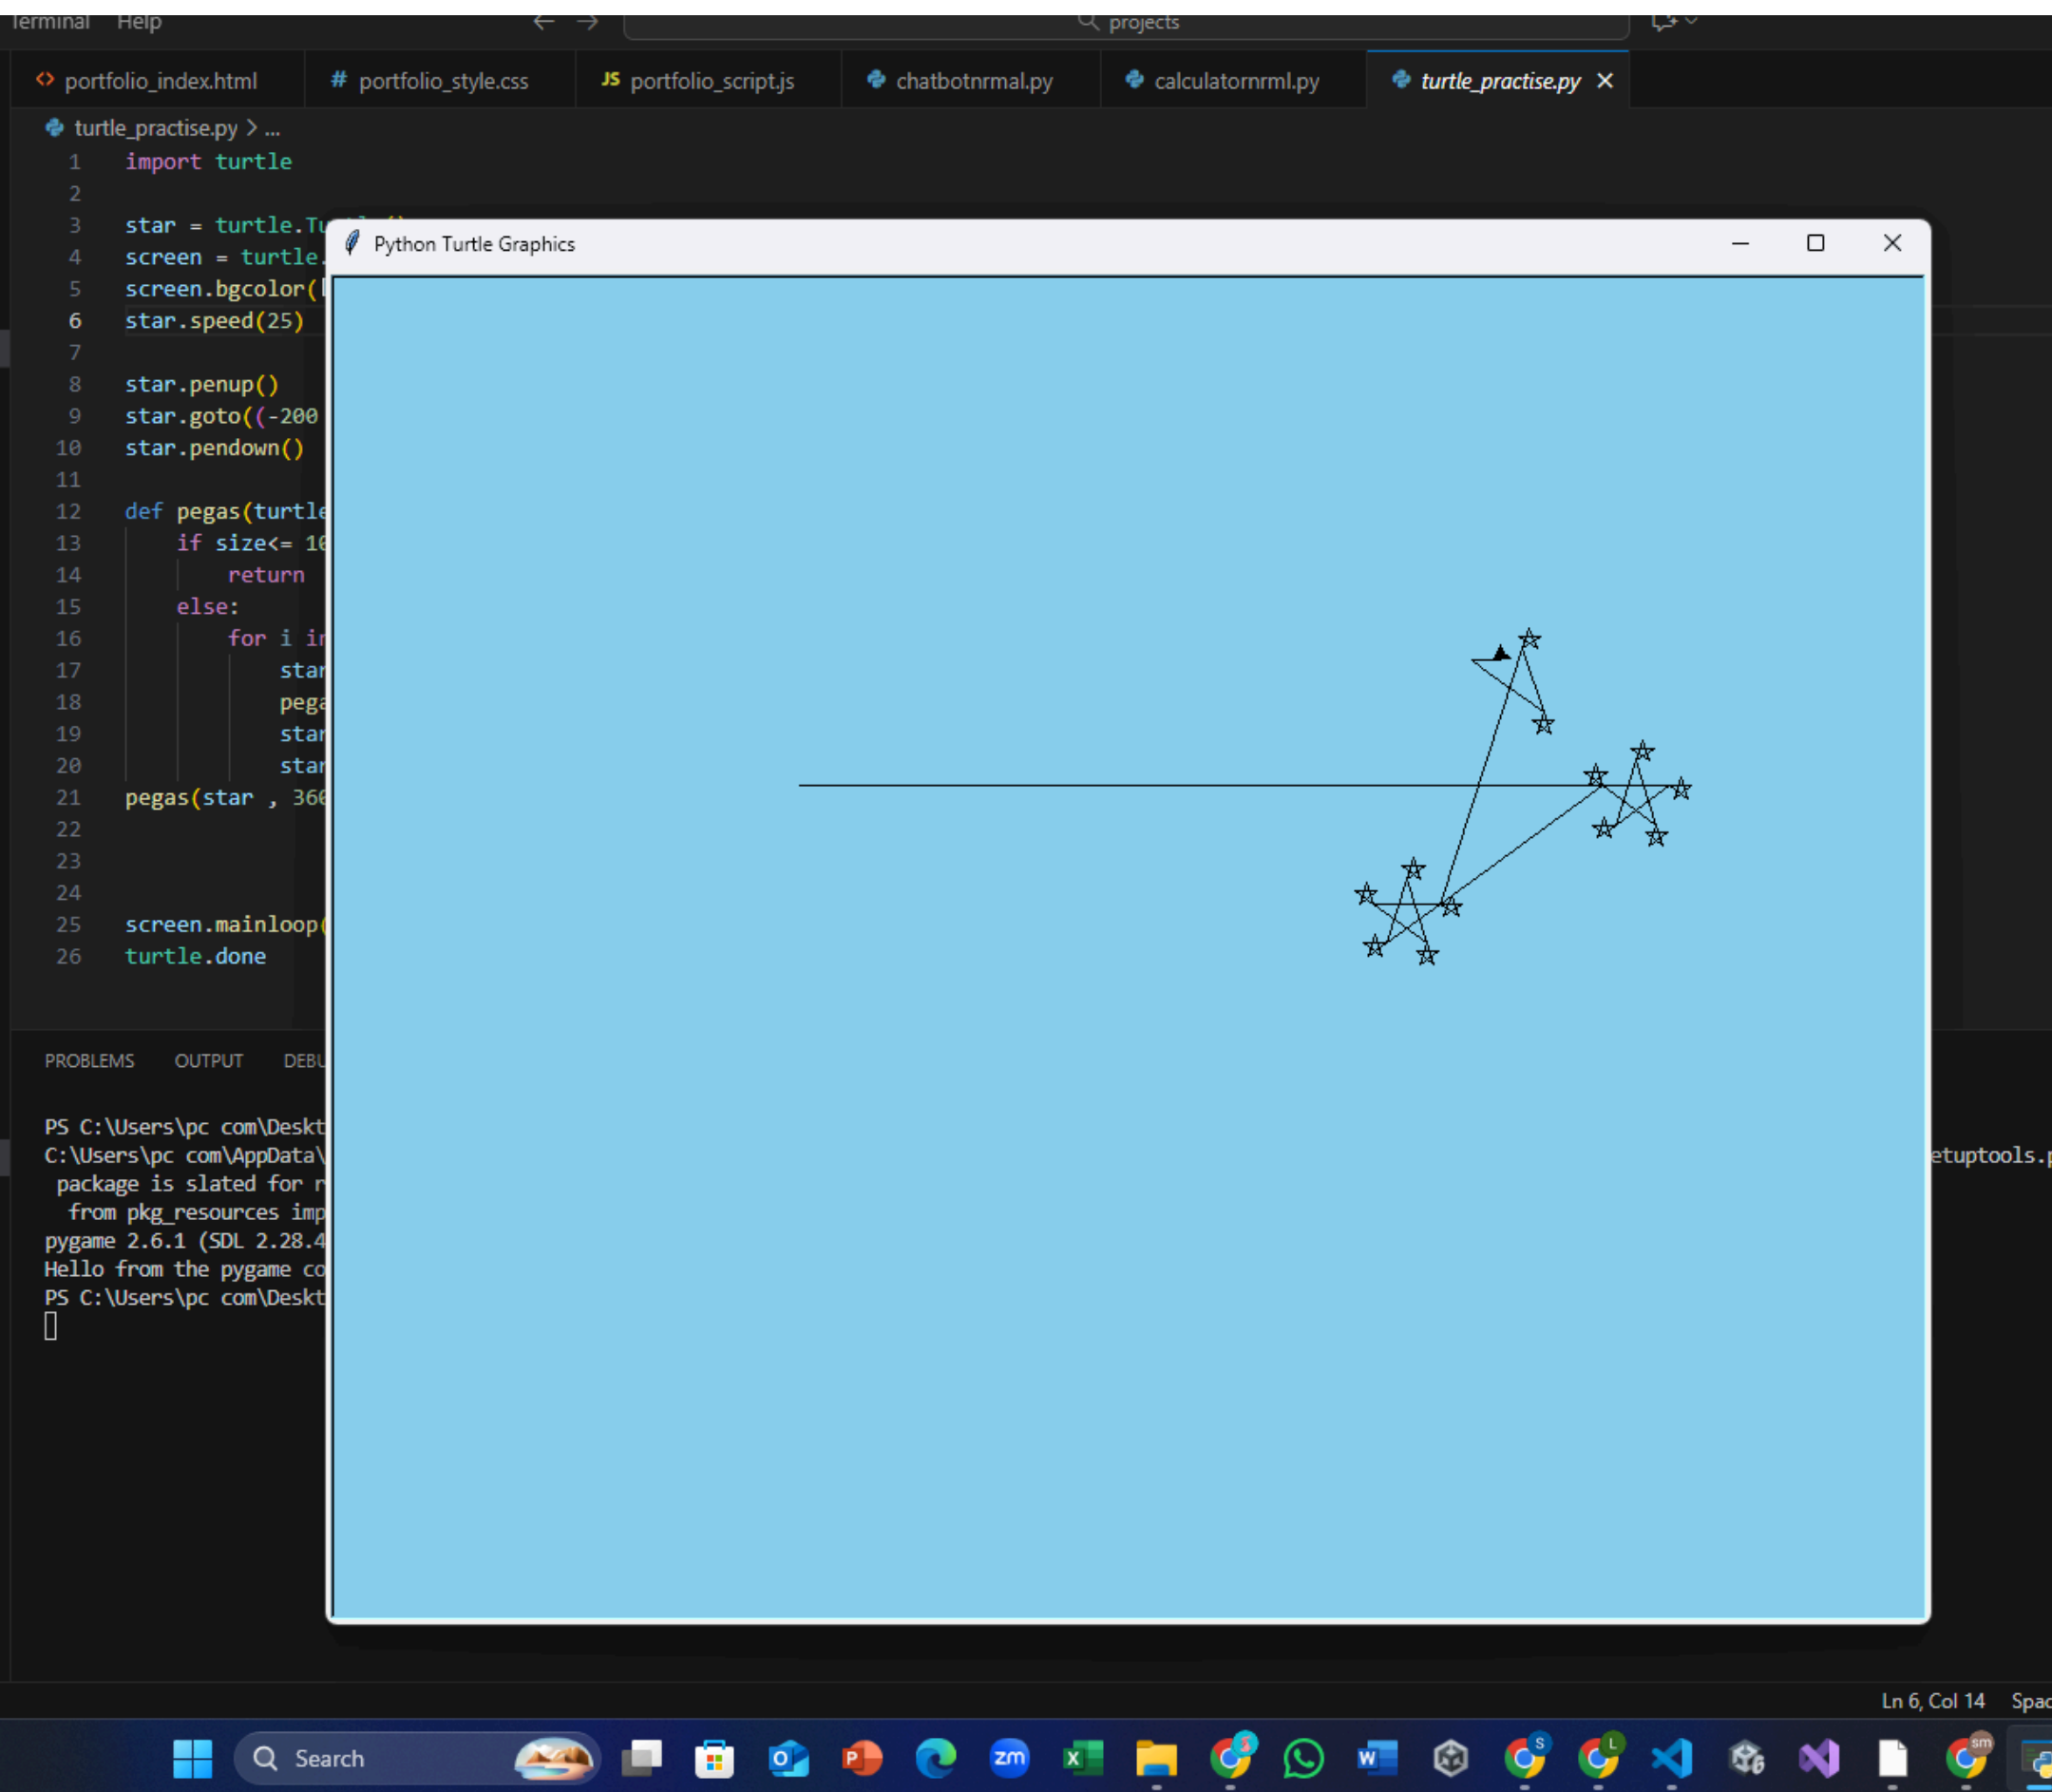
Terminal Help

projects

portfolio_index.html
# portfolio_style.css
JS portfolio_script.js
chatbotnrmal.py
calculatornrml.py
turtle_practise.py ×

turtle_practise.py > ...

1 import turtle
2
3 star = turtle.Tu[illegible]
4 screen = turtle.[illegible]
5 screen.bgcolor([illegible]
6 star.speed(25)
7
8 star.penup()
9 star.goto((-200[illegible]
10 star.pendown()
11
12 def pegas(turtle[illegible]
13 if size<= 10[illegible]
14 return
15 else:
16 for i in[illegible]
17 star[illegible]
18 pega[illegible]
19 star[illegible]
20 star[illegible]
21 pegas(star , 360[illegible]
22
23
24
25 screen.mainloop([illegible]
26 turtle.done

Python Turtle Graphics

PROBLEMS OUTPUT DEBU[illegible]

PS C:\Users\pc com\Deskt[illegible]
C:\Users\pc com\AppData\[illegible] etuptools.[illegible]
package is slated for r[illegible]
from pkg_resources imp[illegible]
pygame 2.6.1 (SDL 2.28.4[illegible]
Hello from the pygame co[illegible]
PS C:\Users\pc com\Deskt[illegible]

Ln 6, Col 14 Spac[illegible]

Search